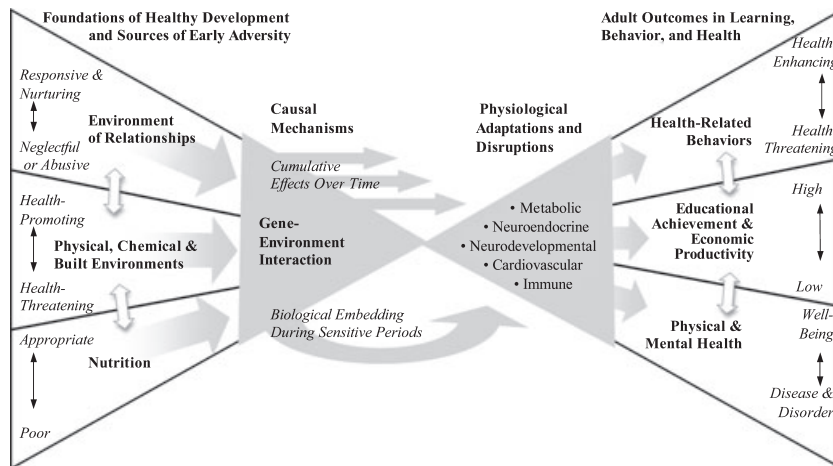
Foundations of Healthy Development and Sources of Early Adversity

Responsive & Nurturing

Neglectful or Abusive

Environment of Relationships

Health-Promoting

Physical, Chemical & Built Environments

Health-Threatening

Appropriate

Nutrition

Poor

Causal Mechanisms

Cumulative Effects Over Time

Gene-Environment Interaction

Biological Embedding During Sensitive Periods

Physiological Adaptations and Disruptions

• Metabolic
• Neuroendocrine
• Neurodevelopmental
• Cardiovascular
• Immune

Adult Outcomes in Learning, Behavior, and Health

Health-Related Behaviors

Health Enhancing

Health Threatening

Educational Achievement & Economic Productivity

High

Low

Physical & Mental Health

Well-Being

Disease & Disorder